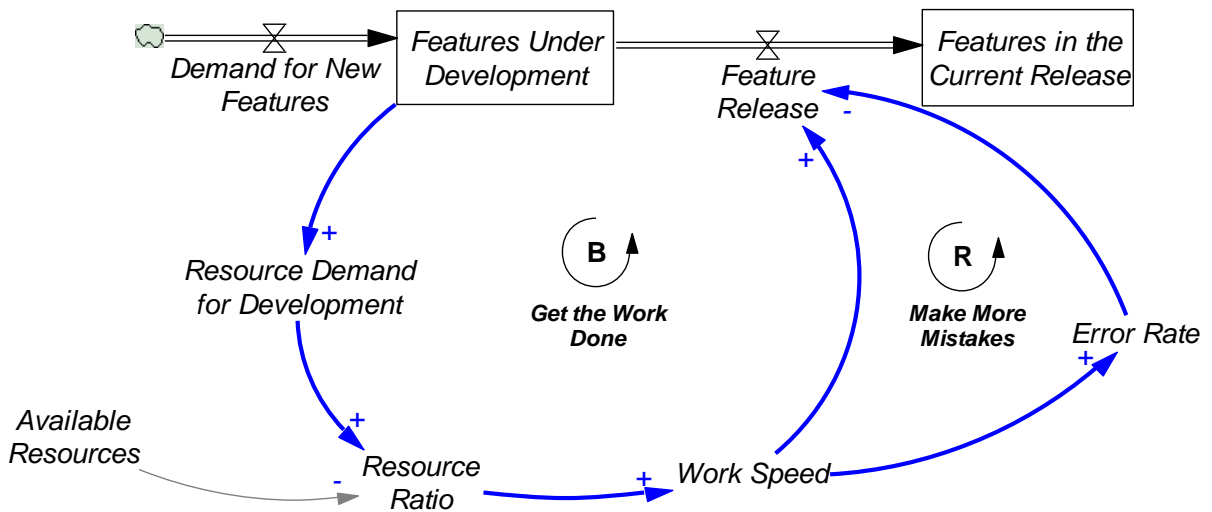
Features Under Development

Features in the Current Release

Demand for New Features

Feature Release

-

+

+

Resource Demand for Development

B

Get the Work Done

R

Make More Mistakes

Error Rate

+

Available Resources

+

-

Resource Ratio

+

Work Speed